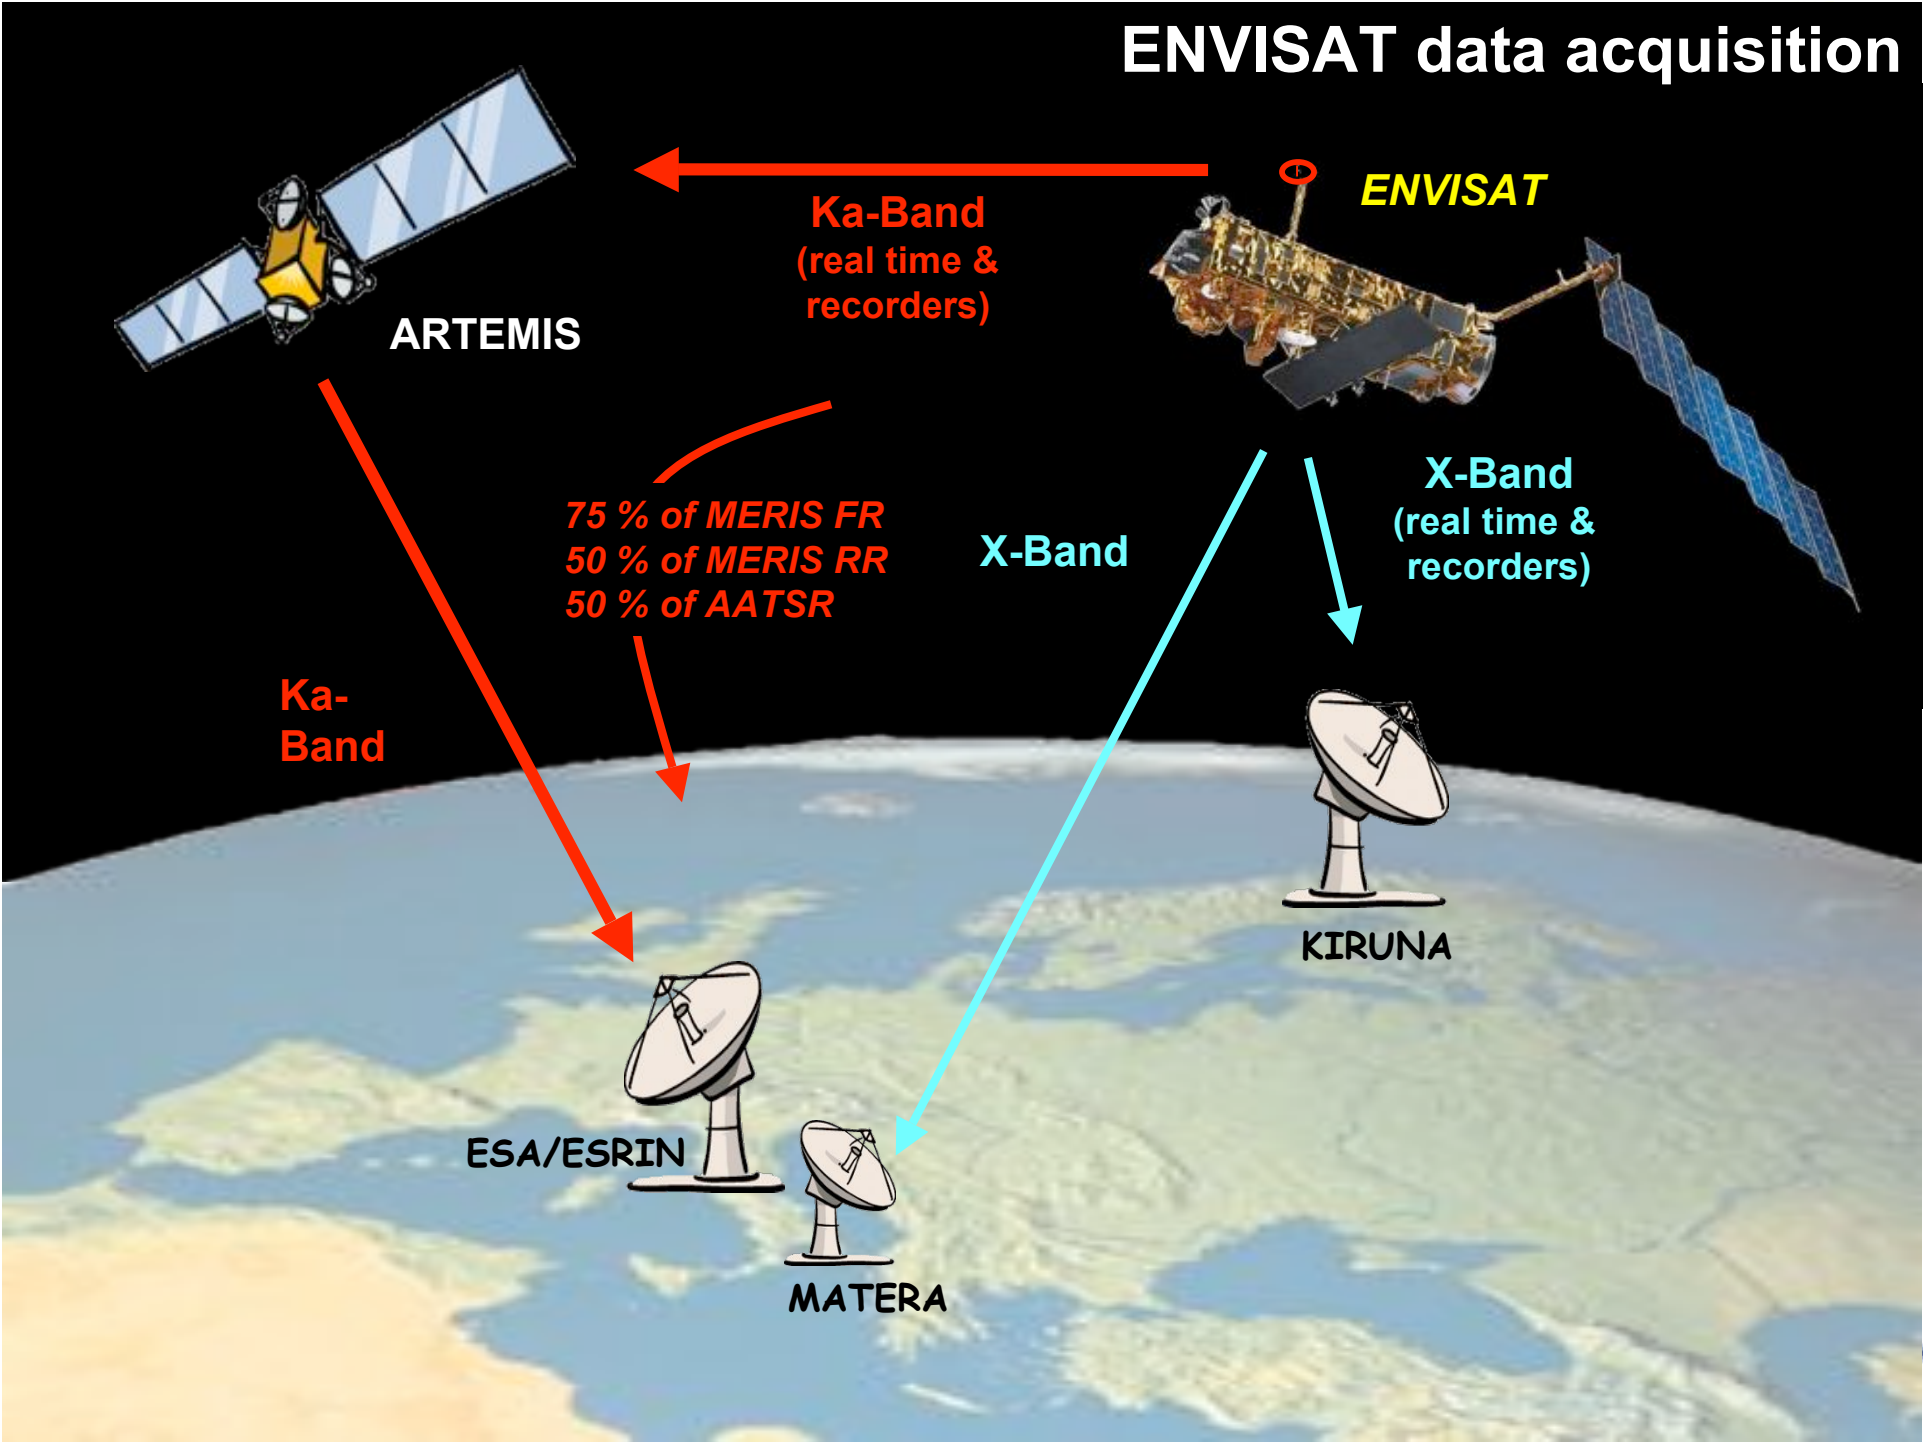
ENVISAT data acquisition

ENVISAT

ARTEMIS

Ka-Band
(real time & recorders)

75 % of MERIS FR
50 % of MERIS RR
50 % of AATSR

X-Band

X-Band
(real time & recorders)

Ka-Band

KIRUNA

ESA/ESRIN

MATERA